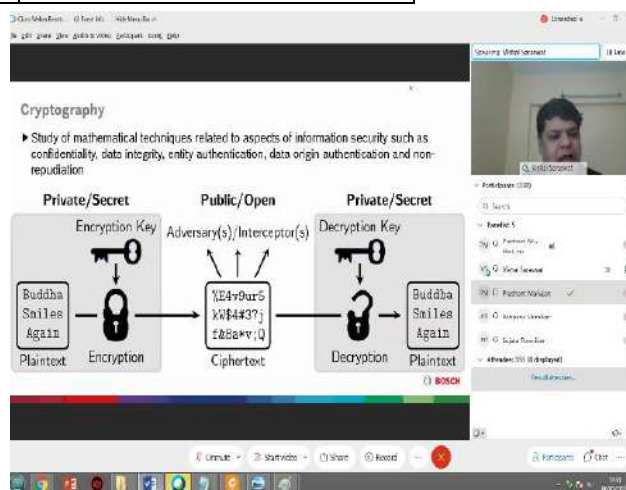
Cryptography

▶ Study of mathematical techniques related to aspects of information security such as confidentiality, data integrity, entity authentication, data origin authentication and non-repudiation

Private/Secret

Public/Open

Private/Secret

Encryption Key

Adversary(s)/Interceptor(s)

Decryption Key

Buddha Smiles Again

%E4v9ur6 kW$4#3?j f&8a*v;Q

Buddha Smiles Again

Plaintext

Encryption

Ciphertext

Decryption

Plaintext

BOSCH

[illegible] Vishal Saraswat

Participants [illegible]

Panelists: 5

Prashant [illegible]

Vishal Saraswat

Prashant Mahajan

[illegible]

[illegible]

Attendees: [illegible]

Unmute

Start video

Share

Record

Participants

Chat